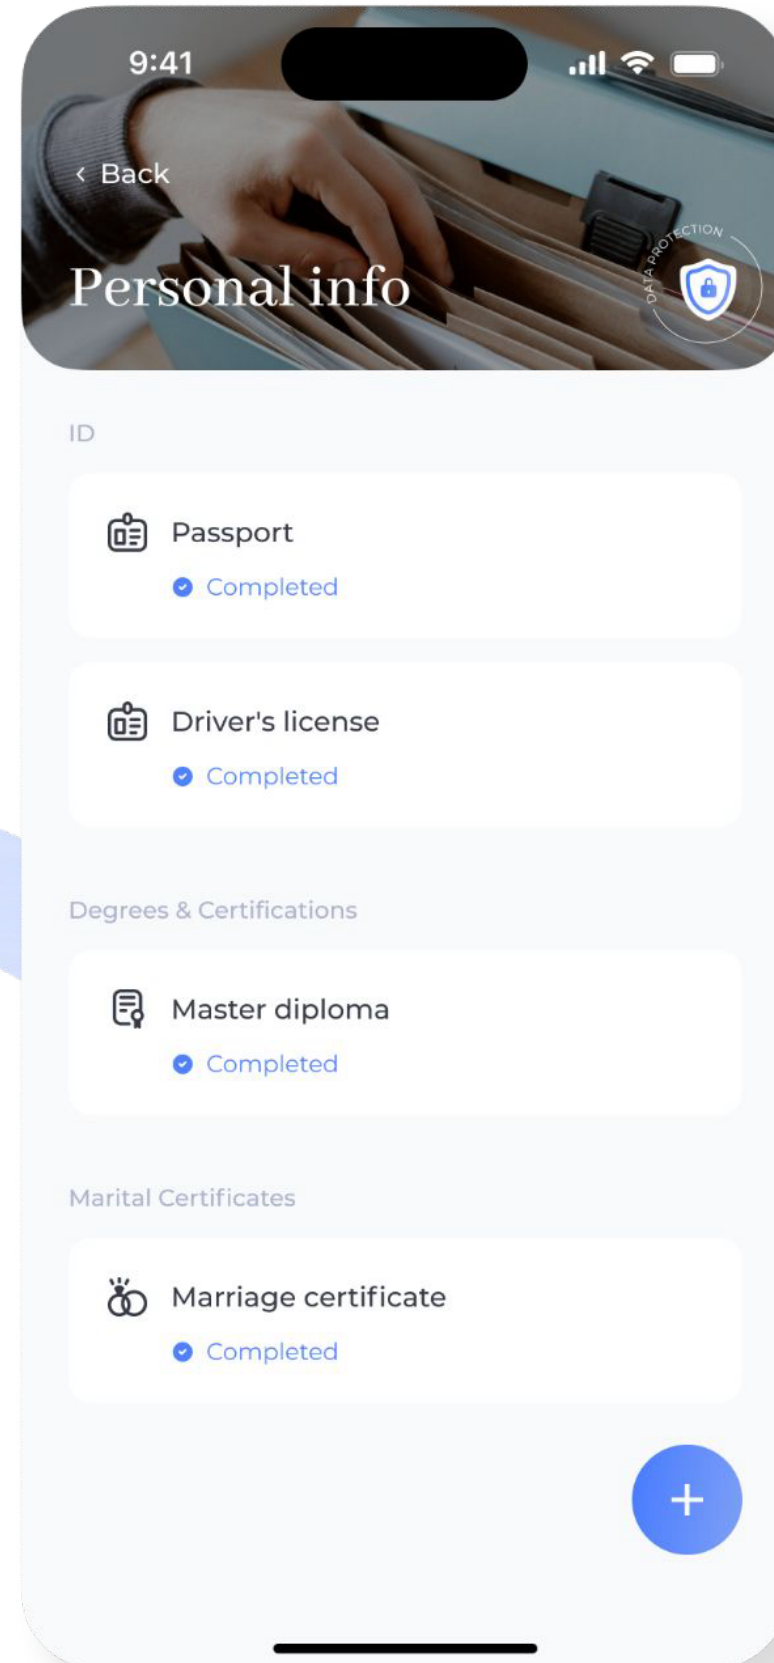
9:41

‹ Back

Personal info

DATA PROTECTION

ID

Passport

Completed

Driver's license

Completed

Degrees & Certifications

Master diploma

Completed

Marital Certificates

Marriage certificate

Completed

+